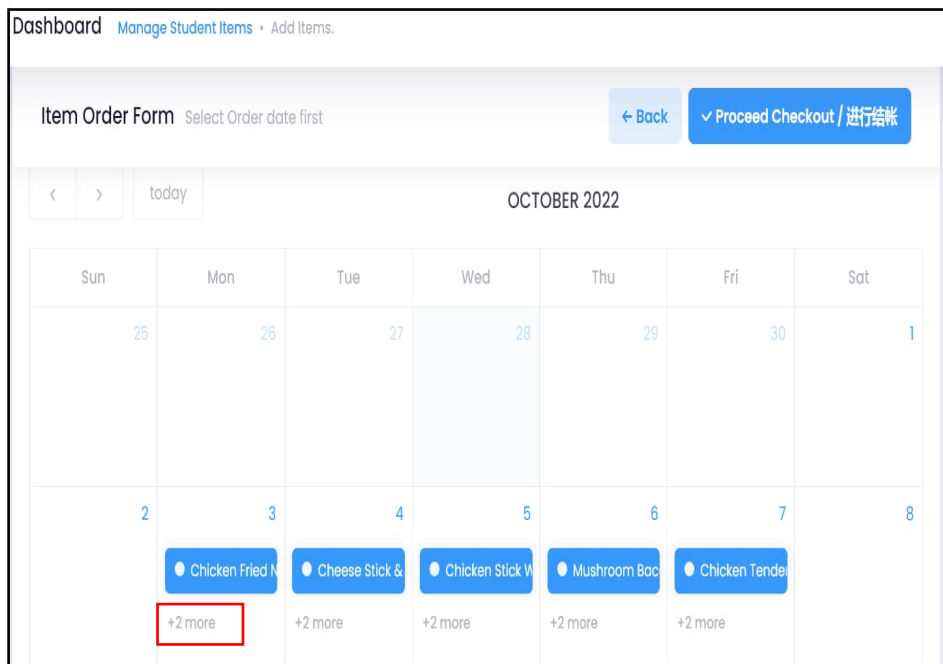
Dashboard Manage Student Items • Add Items.

Item Order Form Select Order date first

← Back ✓ Proceed Checkout / 进行结帐

‹ › today

OCTOBER 2022

| Sun | Mon | Tue | Wed | Thu | Fri | Sat |
|---|---|---|---|---|---|---|
| 25 | 26 | 27 | 28 | 29 | 30 | 1 |
| 2 | 3 Chicken Fried N +2 more | 4 Cheese Stick & +2 more | 5 Chicken Stick W +2 more | 6 Mushroom Bac +2 more | 7 Chicken Tende +2 more | 8 |